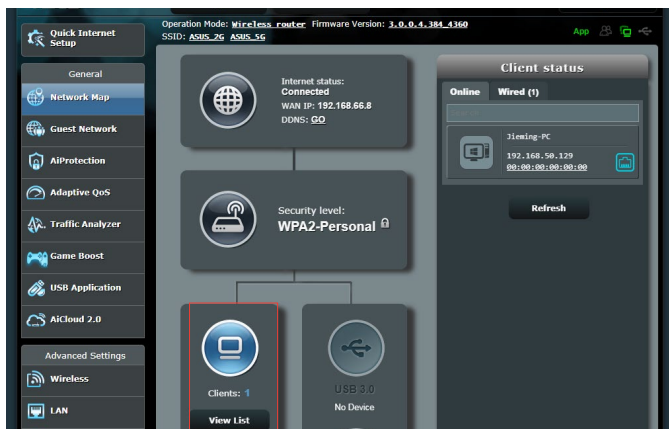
Quick Internet Setup

Operation Mode: Wireless router Firmware Version: 3.0.0.4.384_4360
SSID: ASUS_2G ASUS_5G

App

General

Network Map

Guest Network

AiProtection

Adaptive QoS

Traffic Analyzer

Game Boost

USB Application

AiCloud 2.0

Advanced Settings

Wireless

LAN

Internet status:
Connected
WAN IP: 192.168.66.8
DDNS: GO

Security level:
WPA2-Personal

Clients: 1

View List

USB 3.0
No Device

Client status

Online

Wired (1)

Jieming-PC

192.168.50.129
00:00:00:00:00:00

Refresh